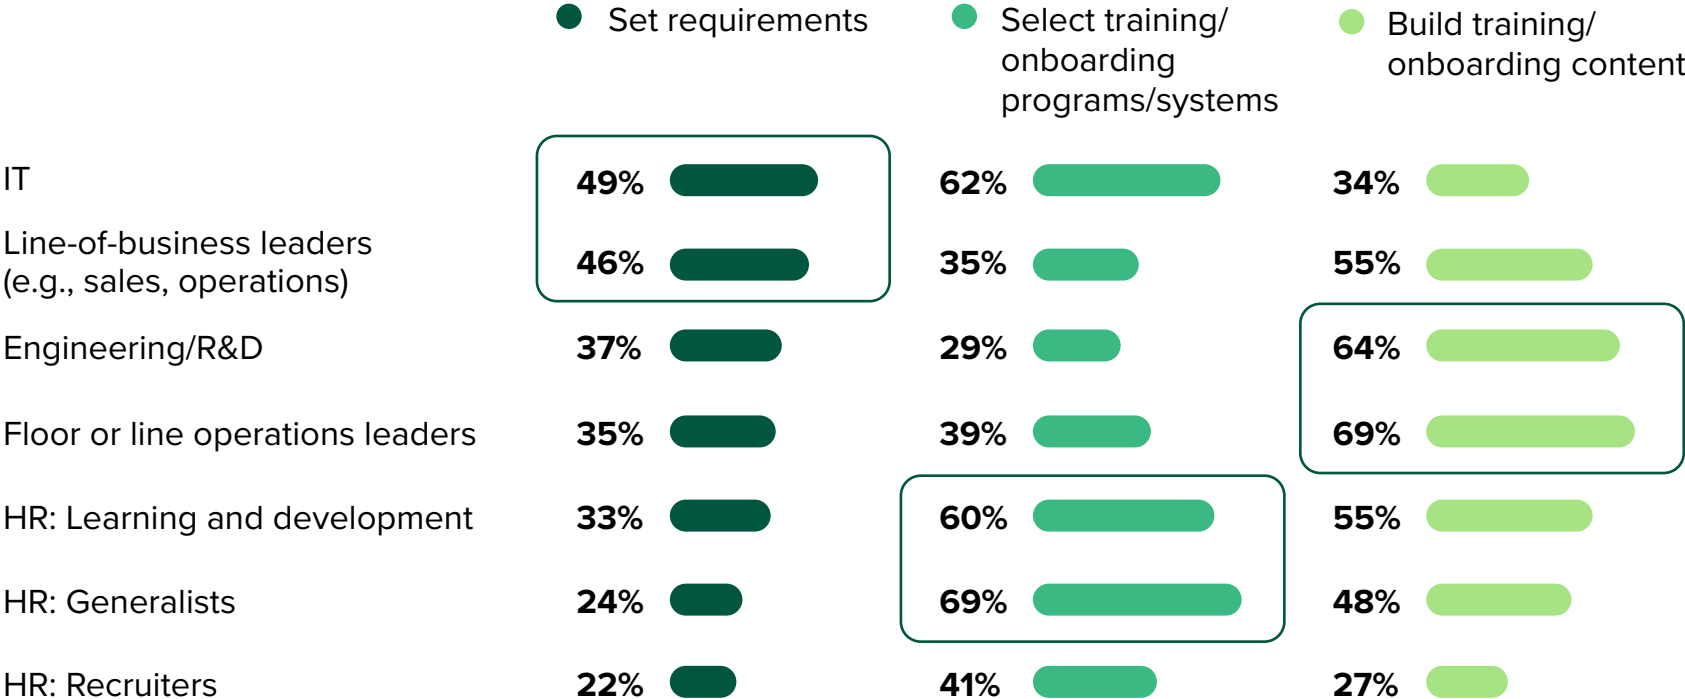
| | Set requirements | Select training/ onboarding programs/systems | Build training/ onboarding content |
|---|---|---|---|
| IT | 49% | 62% | 34% |
| Line-of-business leaders (e.g., sales, operations) | 46% | 35% | 55% |
| Engineering/R&D | 37% | 29% | 64% |
| Floor or line operations leaders | 35% | 39% | 69% |
| HR: Learning and development | 33% | 60% | 55% |
| HR: Generalists | 24% | 69% | 48% |
| HR: Recruiters | 22% | 41% | 27% |